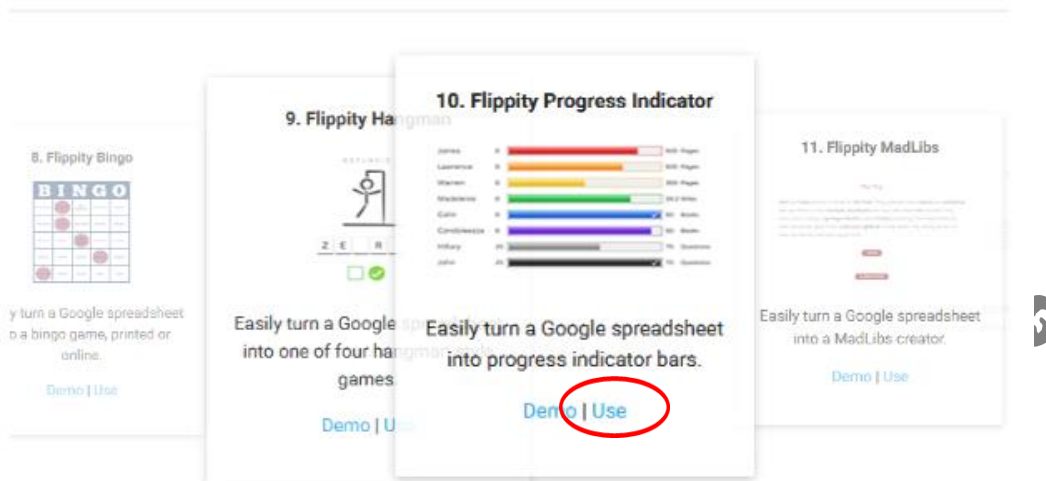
8. Flippity Bingo

B I N G O

y turn a Google spreadsheet o a bingo game, printed or online.

Demo | Use

9. Flippity Hangman

Z E R

Easily turn a Google sp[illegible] into one of four hangman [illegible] games.

Demo | U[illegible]

10. Flippity Progress Indicator

James
Lawrence
Warren
Madeleine
Colin
Condoleezza
Hillary
John

Easily turn a Google spreadsheet into progress indicator bars.

Demo | Use

11. Flippity MadLibs

Easily turn a Google spreadsheet into a MadLibs creator.

Demo | Use